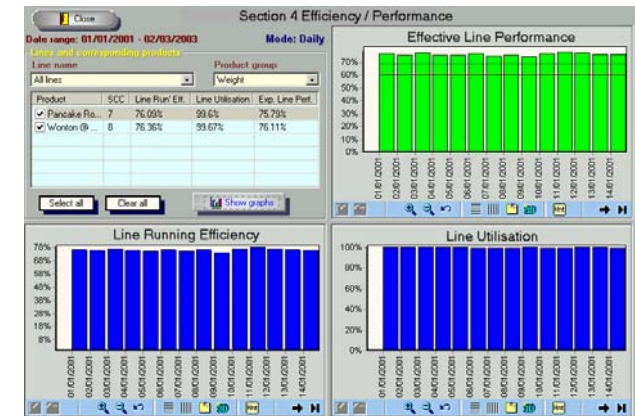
Close

Section 4 Efficiency / Performance

Date range: 01/01/2001 - 02/03/2003

Mode: Daily

Lines and corresponding products

Line name

Product group

All lines

Weight

| Product | SCC | Line Run Eff. | Line Utilisation | Exp. Line Perf. |
|---|---|---|---|---|
| ✔ Pancake Ro... | 7 | 76.09% | 99.6% | 75.79% |
| ✔ Wonton @... | 8 | 76.36% | 99.67% | 76.11% |

Select all

Clear all

Show graphs

Effective Line Performance

70%
60%
50%
40%
30%
20%
10%
0%

01/01/2001 02/01/2001 03/01/2001 04/01/2001 05/01/2001 06/01/2001 07/01/2001 08/01/2001 09/01/2001 10/01/2001 11/01/2001 12/01/2001 13/01/2001 14/01/2001

Line Running Efficiency

78%
68%
58%
48%
38%
28%
18%
8%

01/01/2001 02/01/2001 03/01/2001 04/01/2001 05/01/2001 06/01/2001 07/01/2001 08/01/2001 09/01/2001 10/01/2001 11/01/2001 12/01/2001 13/01/2001 14/01/2001

Line Utilisation

100%
80%
60%
40%
20%
0%

01/01/2001 02/01/2001 03/01/2001 04/01/2001 05/01/2001 06/01/2001 07/01/2001 08/01/2001 09/01/2001 10/01/2001 11/01/2001 12/01/2001 13/01/2001 14/01/2001